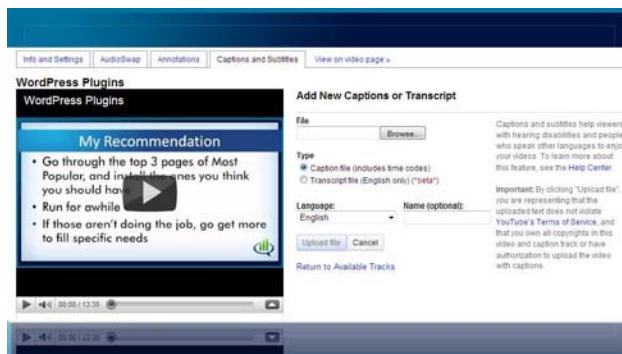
Info and Settings | AudioSwap | Annotations | Captions and Subtitles | View on video page »

WordPress Plugins

WordPress Plugins

My Recommendation

• Go through the top 3 pages of Most Popular, and install the ones you think you should have

• Run for awhile

• If those aren't doing the job, go get more to fill specific needs

00:00 / 13:35

Add New Captions or Transcript

File

Browse...

Type

Caption file (includes time codes)

Transcript file (English only) (*beta*)

Language:

English

Name (optional):

Upload file | Cancel

Return to Available Tracks

Captions and subtitles help viewers with hearing disabilities and people who speak other languages to enjoy your videos. To learn more about this feature, see the Help Center.

Important: By clicking "Upload file", you are representing that the uploaded text does not violate YouTube's Terms of Service, and that you own all copyrights in this video and caption track or have authorization to upload the video with captions.

00:00 / 13:35